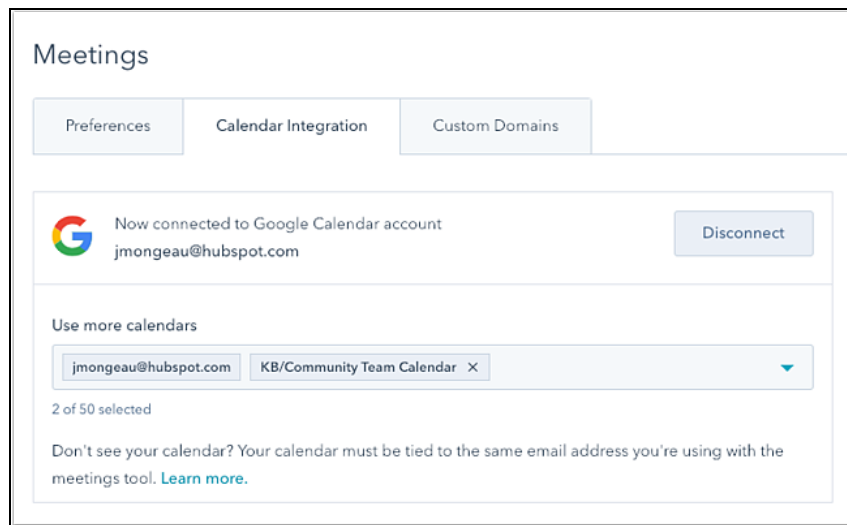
Meetings

Preferences

Calendar Integration

Custom Domains

G

Now connected to Google Calendar account
jmongeau@hubspot.com

Disconnect

Use more calendars

jmongeau@hubspot.com

KB/Community Team Calendar ×

2 of 50 selected

Don't see your calendar? Your calendar must be tied to the same email address you're using with the meetings tool. Learn more.